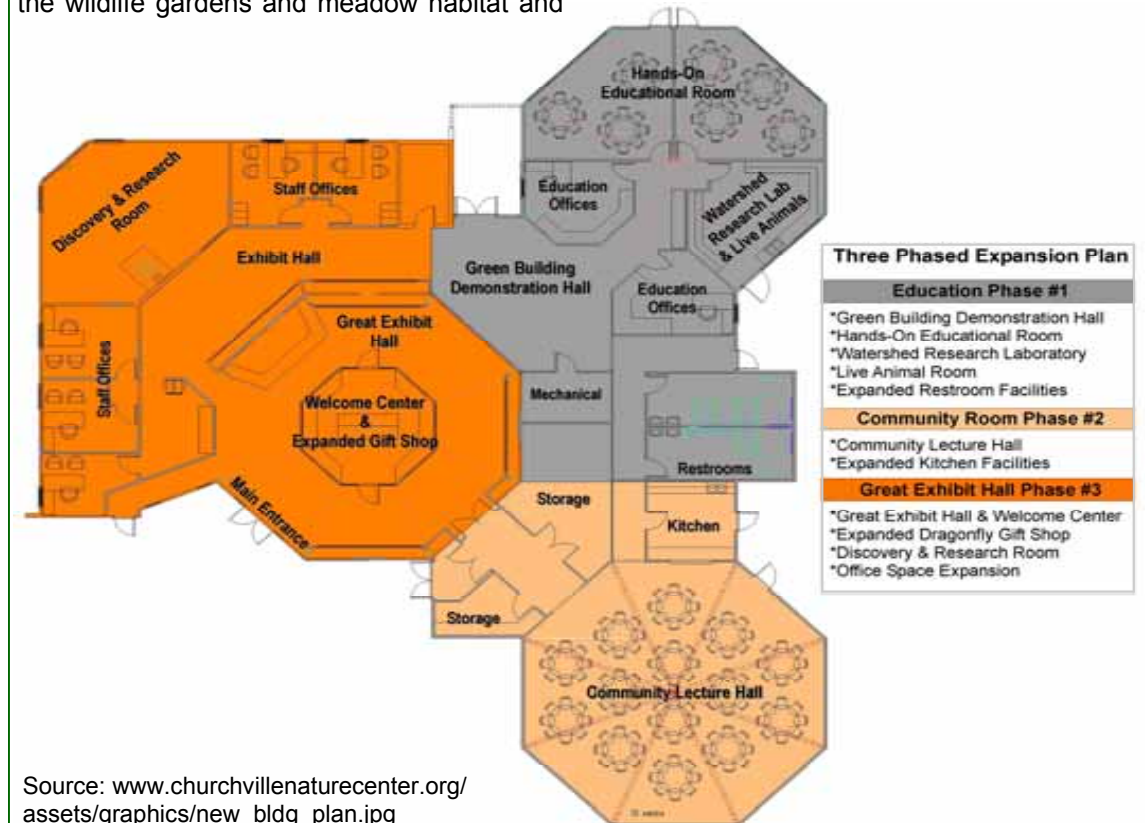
the wildlife gardens and meadow habitat and

Hands-On Educational Room

Discovery & Research Room

Staff Offices

Education Offices

Watershed Research Lab & Live Animals

Exhibit Hall

Green Building Demonstration Hall

Education Offices

Great Exhibit Hall

Staff Offices

Welcome Center & Expanded Gift Shop

Mechanical

Restrooms

Main Entrance

Storage

Kitchen

Storage

Community Lecture Hall

| Three Phased Expansion Plan |
|---|
| Education Phase #1 |
| *Green Building Demonstration Hall<br>*Hands-On Educational Room<br>*Watershed Research Laboratory<br>*Live Animal Room<br>*Expanded Restroom Facilities |
| Community Room Phase #2 |
| *Community Lecture Hall<br>*Expanded Kitchen Facilities |
| Great Exhibit Hall Phase #3 |
| *Great Exhibit Hall & Welcome Center<br>*Expanded Dragonfly Gift Shop<br>*Discovery & Research Room<br>*Office Space Expansion |

Source: www.churchvillenaturecenter.org/assets/graphics/new_bldg_plan.jpg